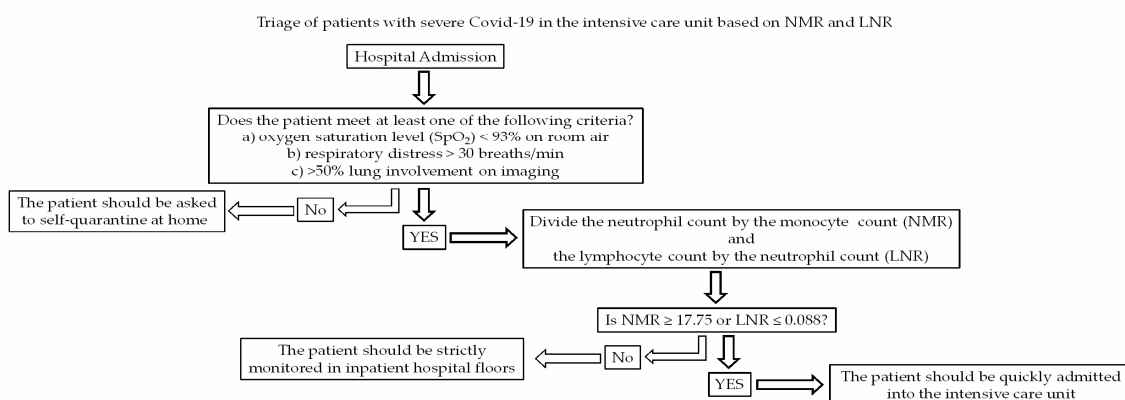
Triage of patients with severe Covid-19 in the intensive care unit based on NMR and LNR

Hospital Admission

Does the patient meet at least one of the following criteria?
a) oxygen saturation level ($SpO_2$) < 93% on room air
b) respiratory distress > 30 breaths/min
c) >50% lung involvement on imaging

No

The patient should be asked to self-quarantine at home

YES

Divide the neutrophil count by the monocyte count (NMR)
and
the lymphocyte count by the neutrophil count (LNR)

Is NMR ≥ 17.75 or LNR ≤ 0.088?

No

The patient should be strictly monitored in inpatient hospital floors

YES

The patient should be quickly admitted into the intensive care unit